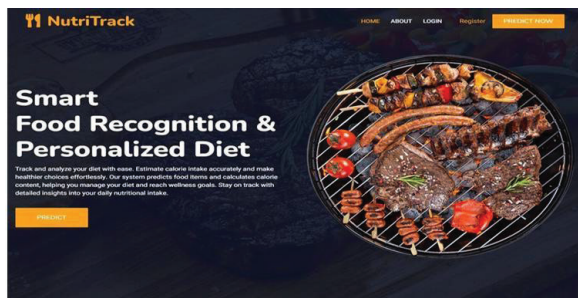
NutriTrack

HOME ABOUT LOGIN Register PREDICT NOW

Smart
Food Recognition &
Personalized Diet

Track and analyze your diet with ease. Estimate calorie intake accurately and make healthier choices effortlessly. Our system predicts food items and calculates calorie content, helping you manage your diet and reach wellness goals. Stay on track with detailed insights into your daily nutritional intake.

PREDICT